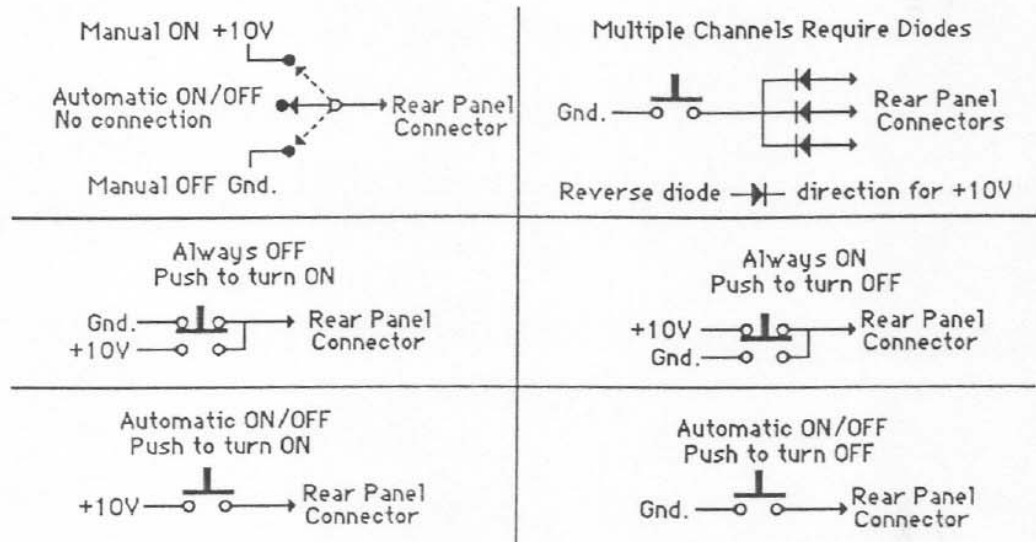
Manual ON +10V

Automatic ON/OFF
No connection

Rear Panel
Connector

Manual OFF Gnd.

Multiple Channels Require Diodes

Gnd.

Rear Panel
Connectors

Reverse diode direction for +10V

Always OFF
Push to turn ON

Gnd.
+10V

Rear Panel
Connector

Always ON
Push to turn OFF

+10V
Gnd.

Rear Panel
Connector

Automatic ON/OFF
Push to turn ON

+10V

Rear Panel
Connector

Automatic ON/OFF
Push to turn OFF

Gnd.

Rear Panel
Connector